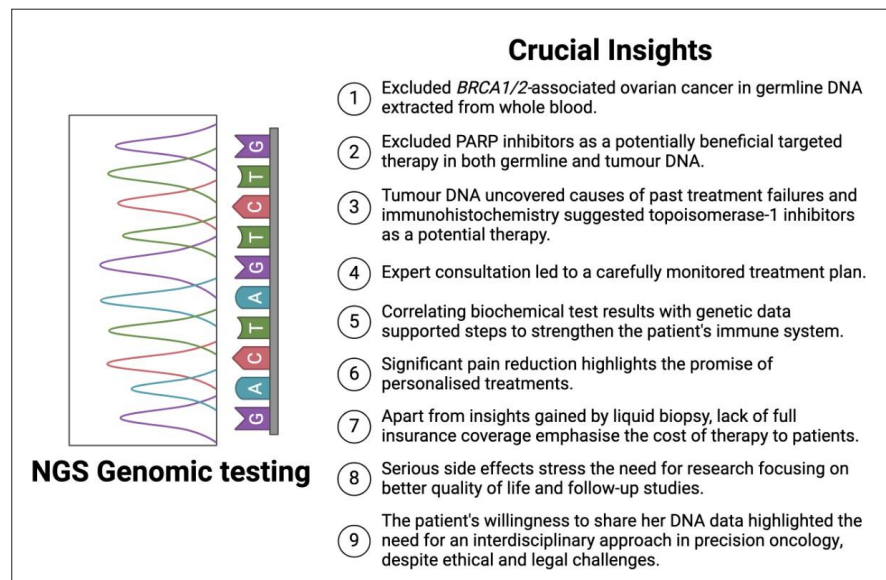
Crucial Insights

G
T
C
T
G
A
T
C
A
G

NGS Genomic testing

1 Excluded *BRCA1/2*-associated ovarian cancer in germline DNA extracted from whole blood.

2 Excluded PARP inhibitors as a potentially beneficial targeted therapy in both germline and tumour DNA.

3 Tumour DNA uncovered causes of past treatment failures and immunohistochemistry suggested topoisomerase-1 inhibitors as a potential therapy.

4 Expert consultation led to a carefully monitored treatment plan.

5 Correlating biochemical test results with genetic data supported steps to strengthen the patient's immune system.

6 Significant pain reduction highlights the promise of personalised treatments.

7 Apart from insights gained by liquid biopsy, lack of full insurance coverage emphasise the cost of therapy to patients.

8 Serious side effects stress the need for research focusing on better quality of life and follow-up studies.

9 The patient's willingness to share her DNA data highlighted the need for an interdisciplinary approach in precision oncology, despite ethical and legal challenges.